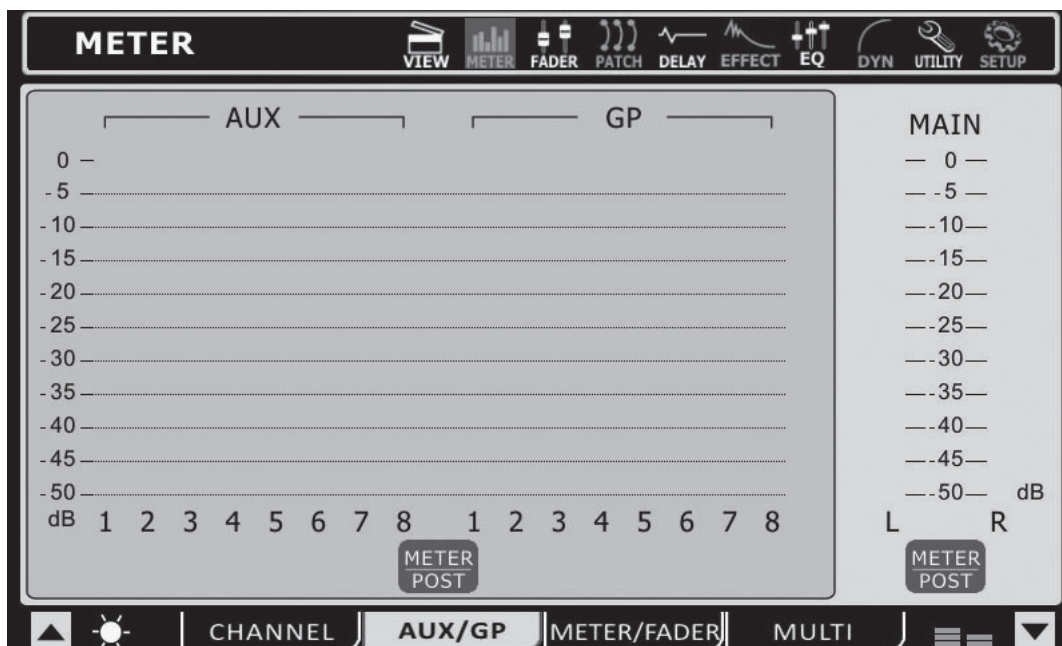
METER

VIEW METER FADER PATCH DELAY EFFECT EQ DYN UTILITY SETUP

AUX

GP

MAIN

0
-5
-10
-15
-20
-25
-30
-35
-40
-45
-50
dB

1 2 3 4 5 6 7 8 1 2 3 4 5 6 7 8

METER
POST

0
-5
-10
-15
-20
-25
-30
-35
-40
-45
-50 dB

L R

METER
POST

CHANNEL AUX/GP METER/FADER MULTI